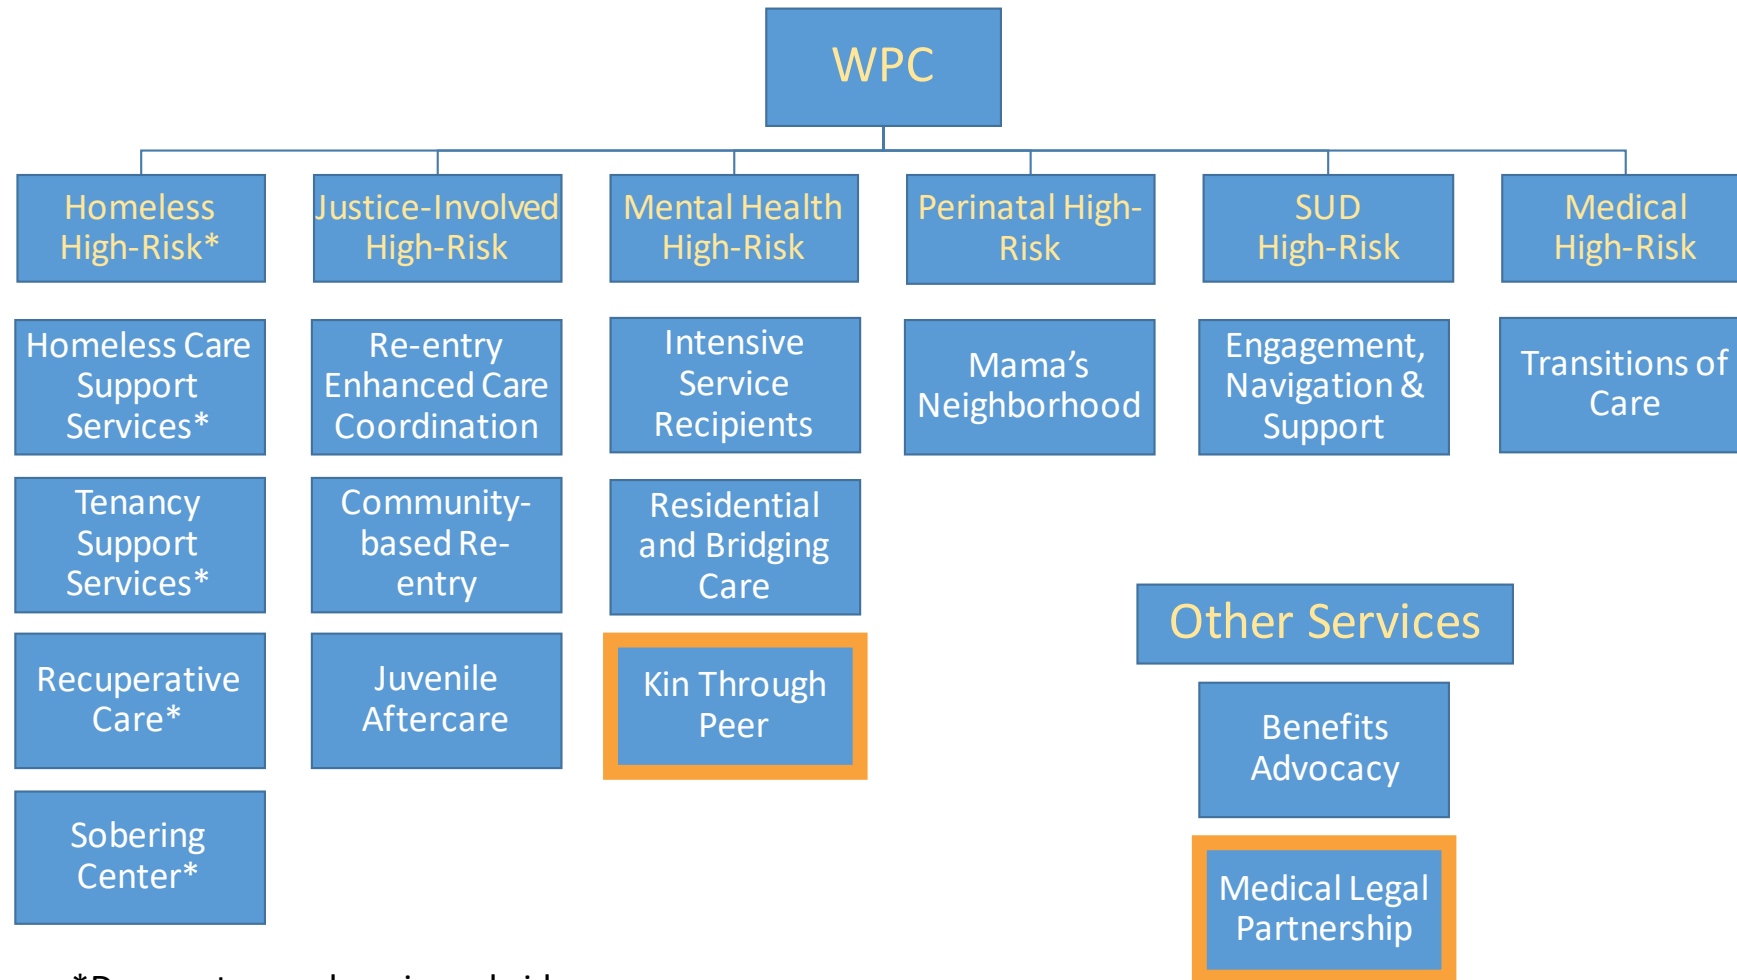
WPC

Homeless High-Risk*

Justice-Involved High-Risk

Mental Health High-Risk

Perinatal High-Risk

SUD High-Risk

Medical High-Risk

Homeless Care Support Services*

Tenancy Support Services*

Recuperative Care*

Sobering Center*

Re-entry Enhanced Care Coordination

Community-based Re-entry

Juvenile Aftercare

Intensive Service Recipients

Residential and Bridging Care

Kin Through Peer

Mama's Neighborhood

Engagement, Navigation & Support

Transitions of Care

Other Services

Benefits Advocacy

Medical Legal Partnership

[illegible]